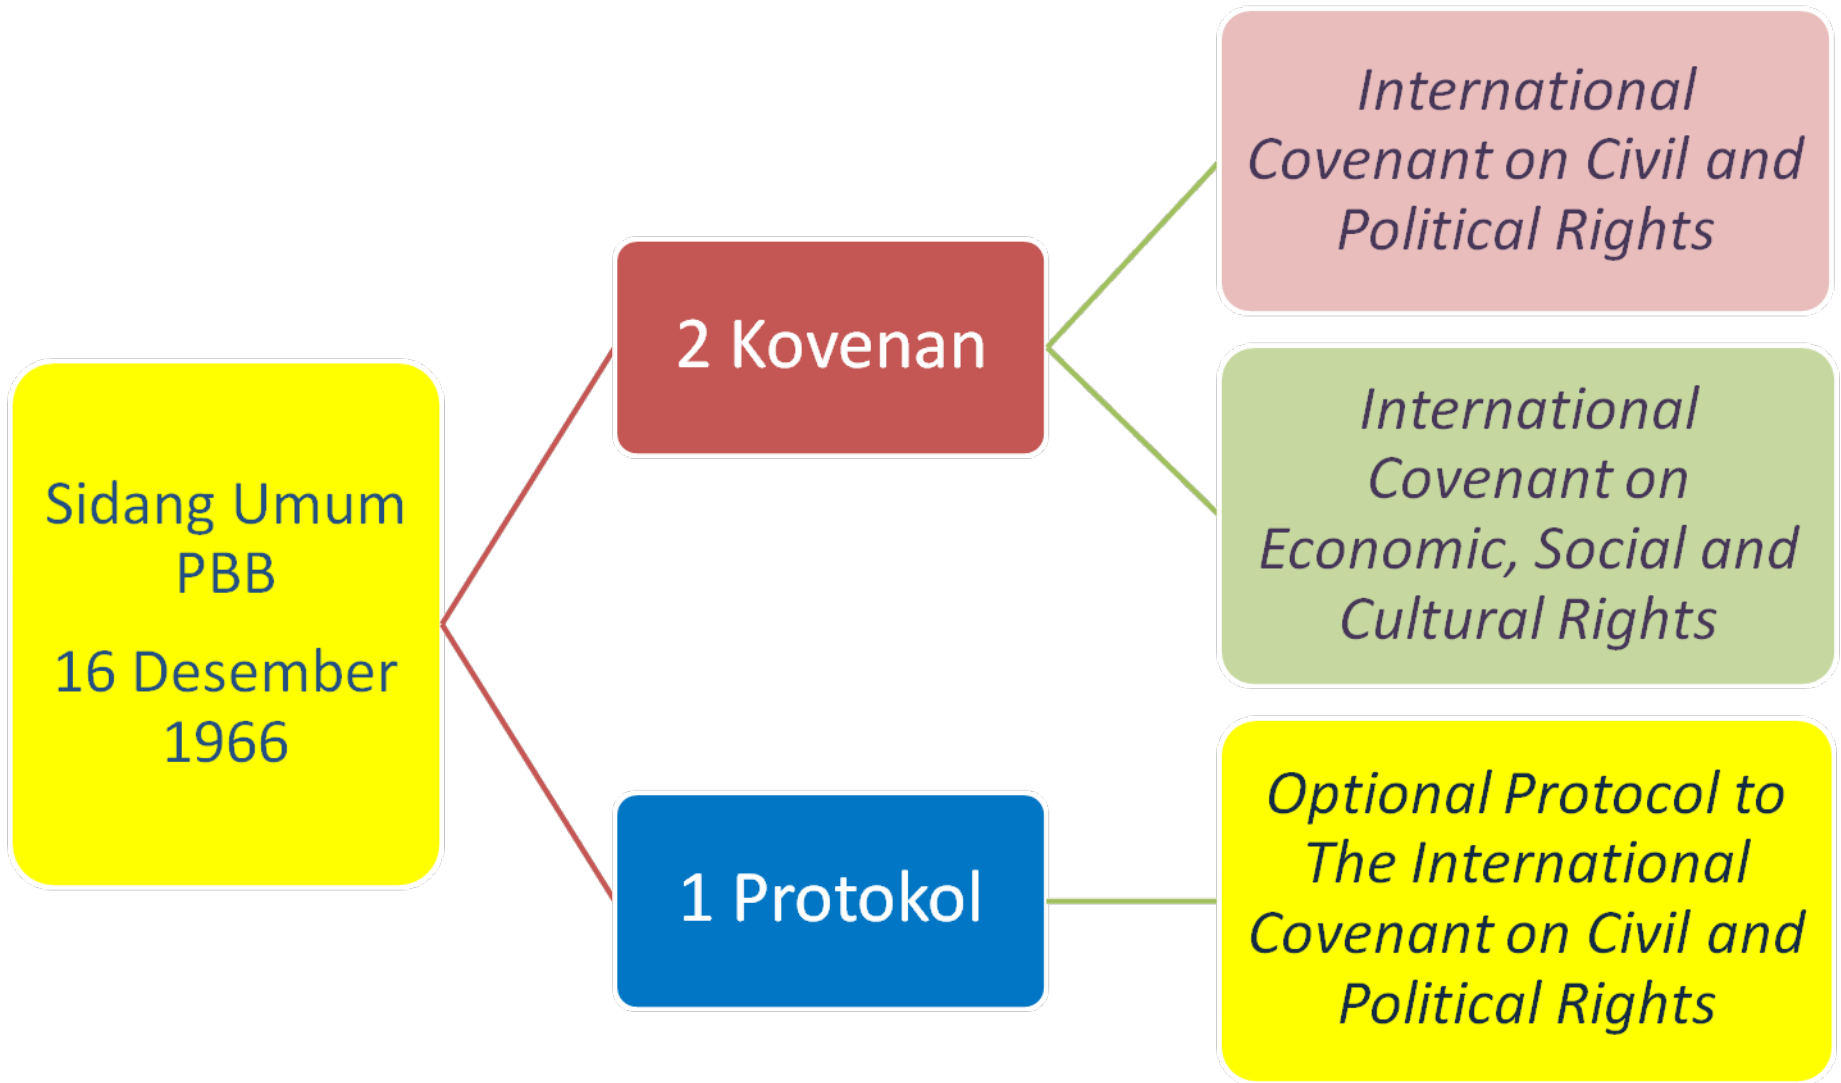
Sidang Umum PBB

16 Desember 1966

2 Kovenan

1 Protokol

International Covenant on Civil and Political Rights

International Covenant on Economic, Social and Cultural Rights

Optional Protocol to The International Covenant on Civil and Political Rights